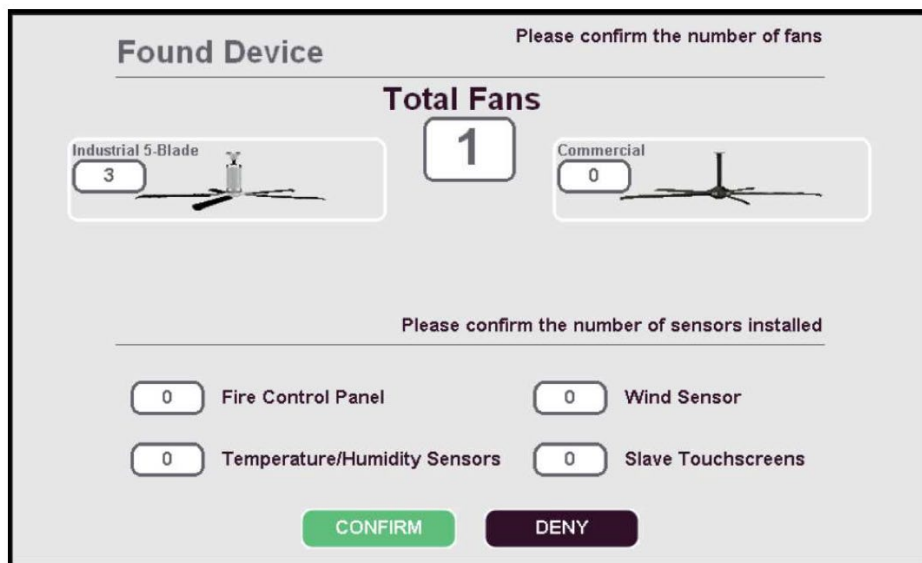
Found Device

Please confirm the number of fans

Total Fans

1

Industrial 5-Blade

3

Commercial

0

Please confirm the number of sensors installed

0 Fire Control Panel

0 Wind Sensor

0 Temperature/Humidity Sensors

0 Slave Touchscreens

CONFIRM

DENY